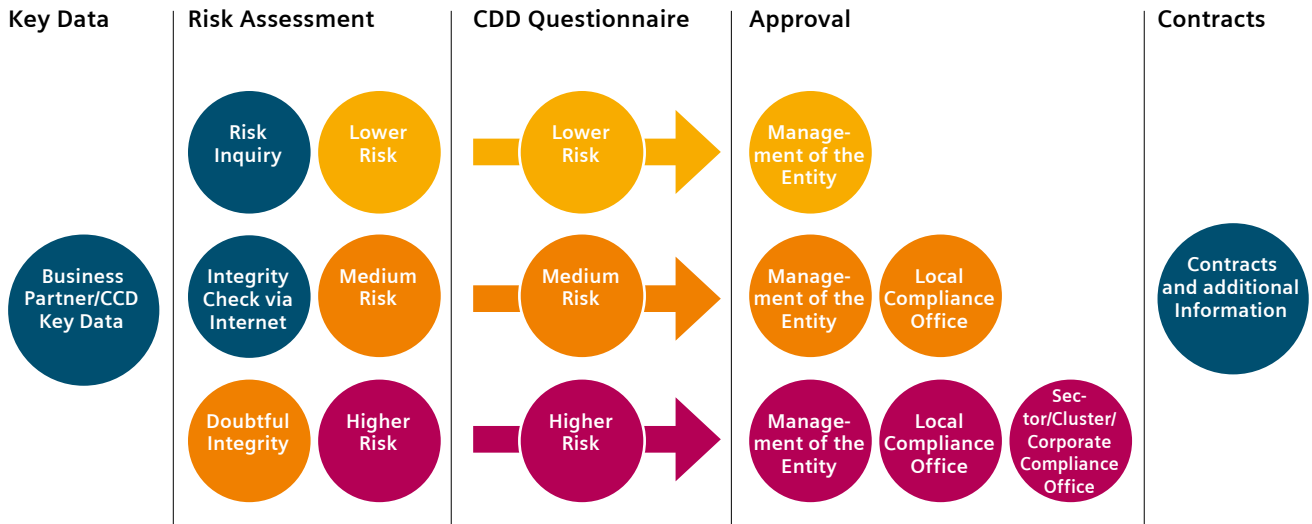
Key Data

Business Partner/CCD Key Data

Risk Assessment

Risk Inquiry

Lower Risk

Integrity Check via Internet

Medium Risk

Doubtful Integrity

Higher Risk

CDD Questionnaire

Lower Risk

Medium Risk

Higher Risk

Approval

Management of the Entity

Management of the Entity

Local Compliance Office

Management of the Entity

Local Compliance Office

Sector/Cluster/ Corporate Compliance Office

Contracts

Contracts and additional Information